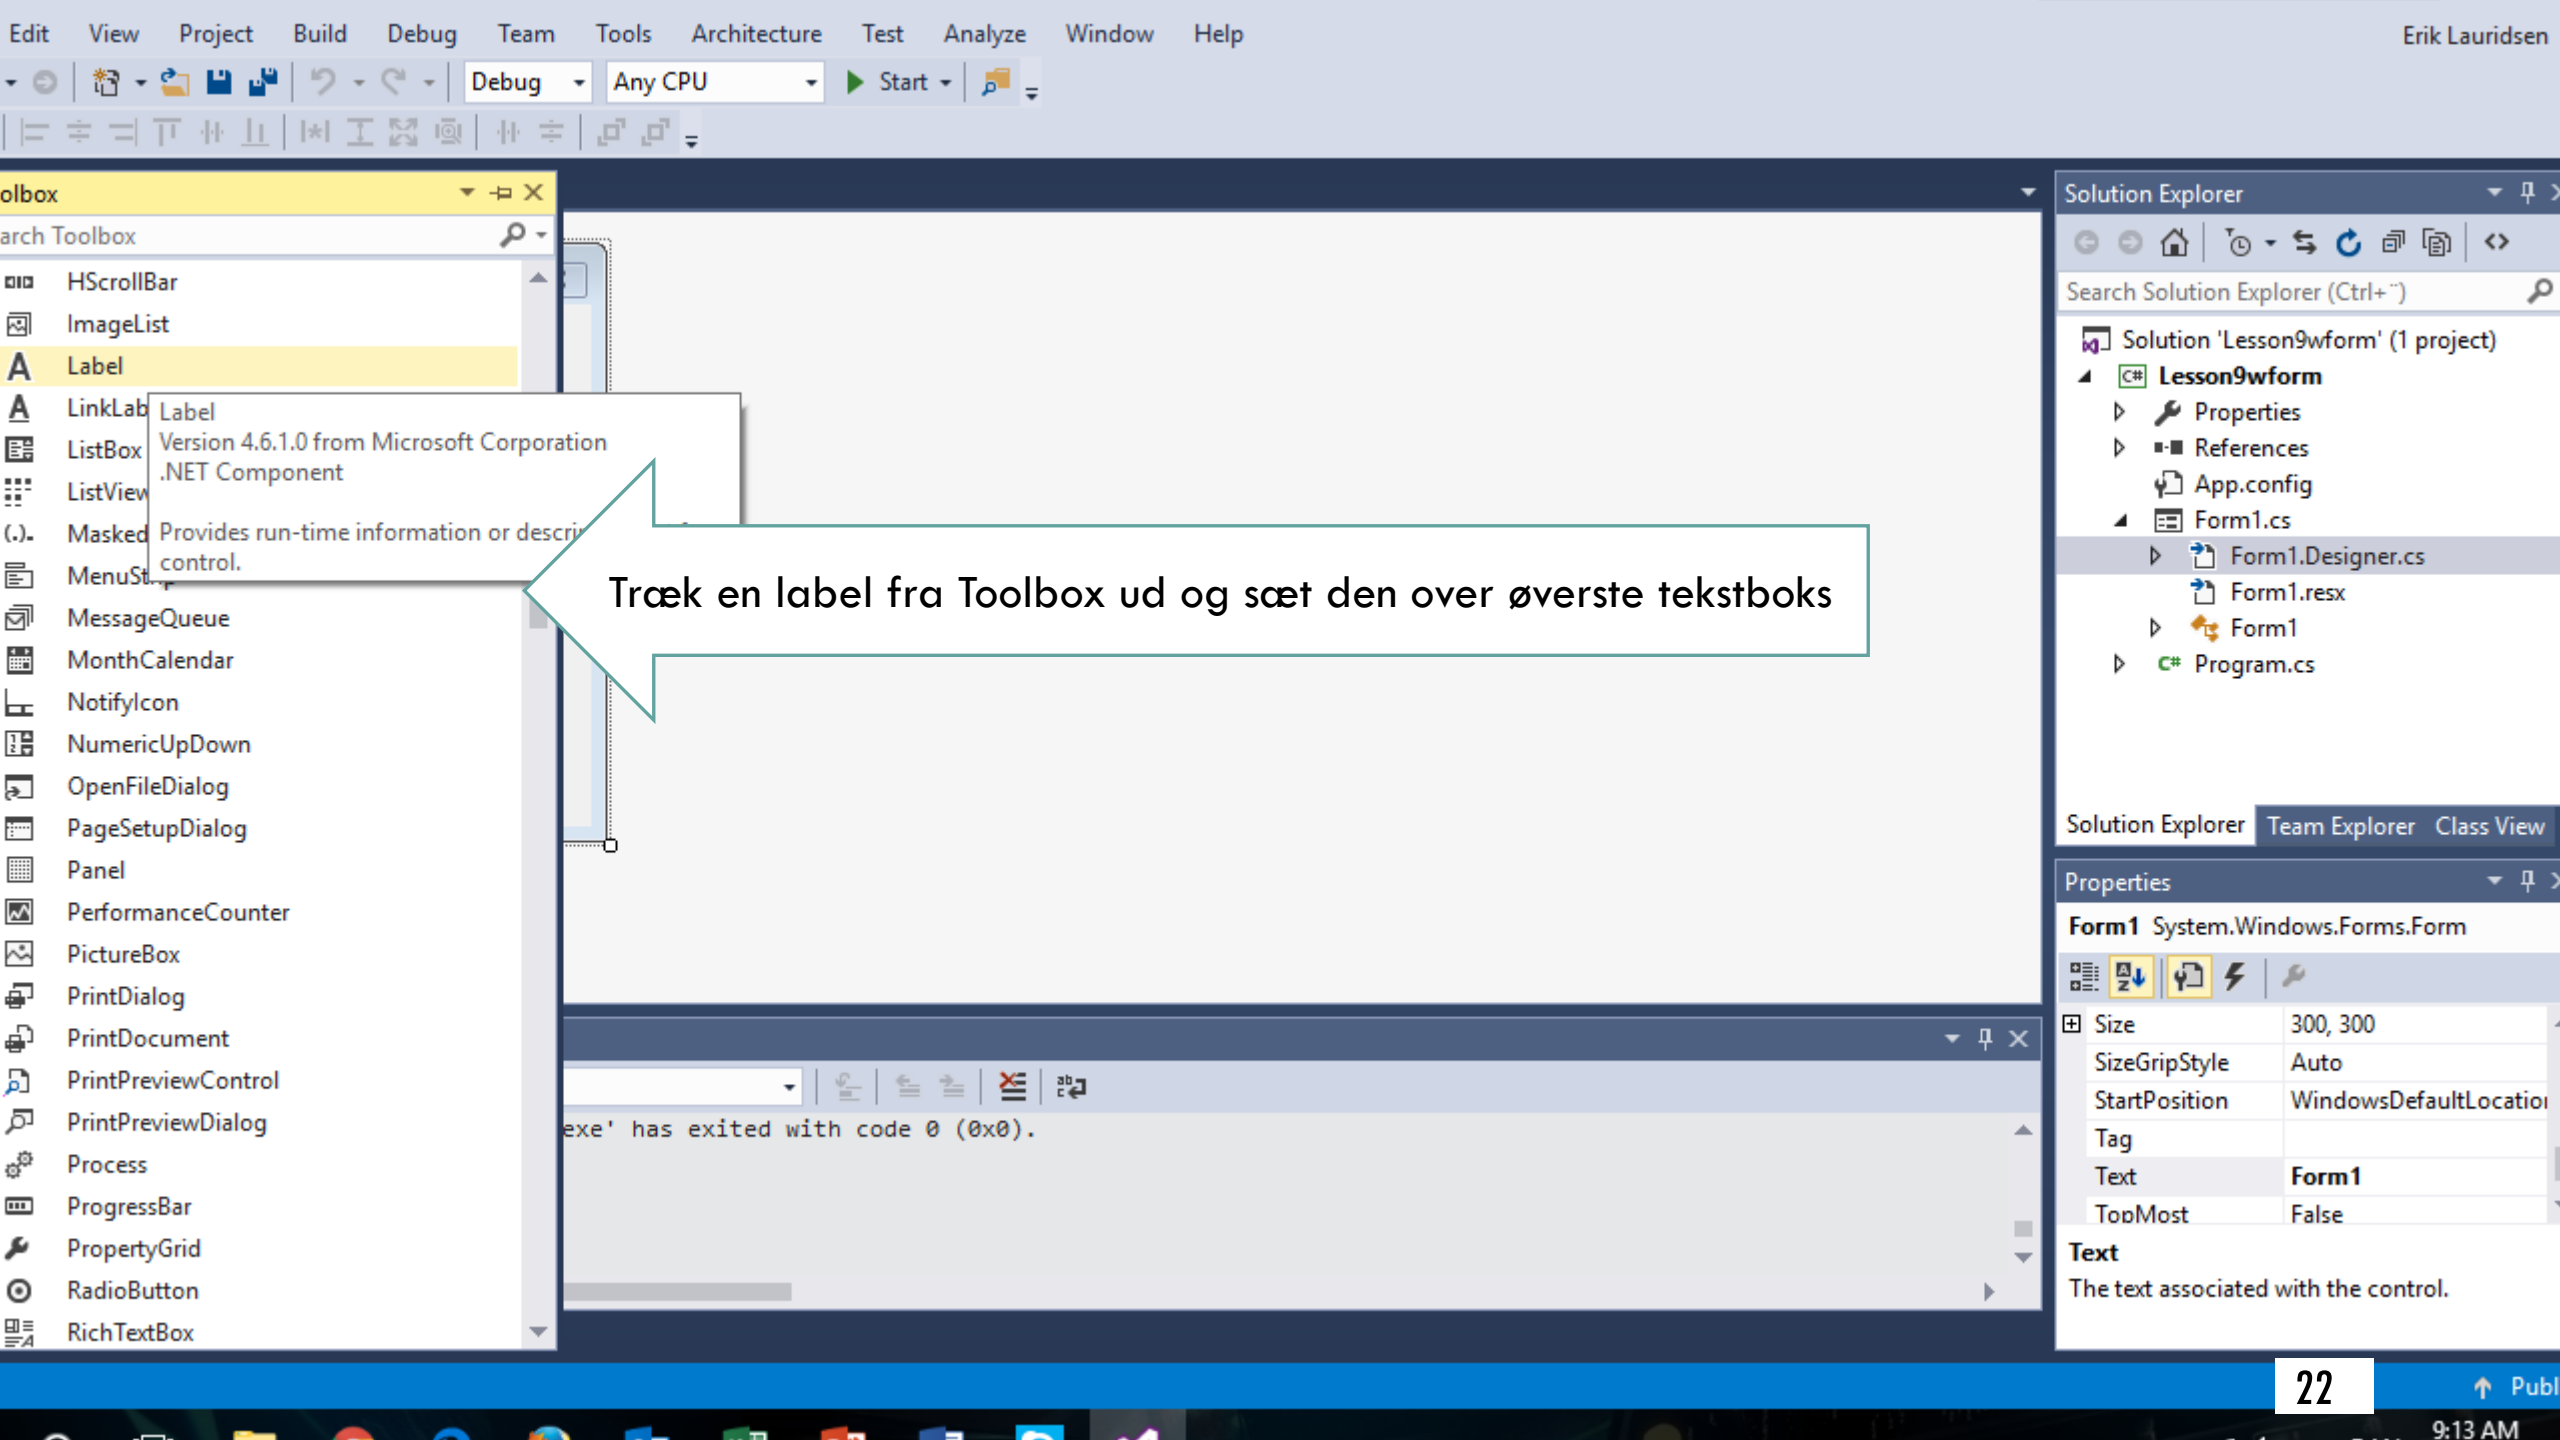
Edit View Project Build Debug Team Tools Architecture Test Analyze Window Help

Erik Lauridsen

Debug Any CPU Start

olbox

arch Toolbox

HScrollBar
ImageList
Label
LinkLab
ListBox
ListView
Masked
MenuSt
MessageQueue
MonthCalendar
NotifyIcon
NumericUpDown
OpenFileDialog
PageSetupDialog
Panel
PerformanceCounter
PictureBox
PrintDialog
PrintDocument
PrintPreviewControl
PrintPreviewDialog
Process
ProgressBar
PropertyGrid
RadioButton
RichTextBox

Label
Version 4.6.1.0 from Microsoft Corporation
.NET Component

Provides run-time information or descri
control.

Træk en label fra Toolbox ud og sæt den over øverste tekstboks

exe' has exited with code 0 (0x0).

Solution Explorer

Search Solution Explorer (Ctrl+´)

Solution 'Lesson9wform' (1 project)
Lesson9wform
Properties
References
App.config
Form1.cs
Form1.Designer.cs
Form1.resx
Form1
Program.cs

Solution Explorer Team Explorer Class View

Properties

Form1 System.Windows.Forms.Form

| Size | 300, 300 |
|---|---|
| SizeGripStyle | Auto |
| StartPosition | WindowsDefaultLocatio |
| Tag | |
| Text | Form1 |
| TopMost | False |

Text
The text associated with the control.

22

Publ

9:13 AM